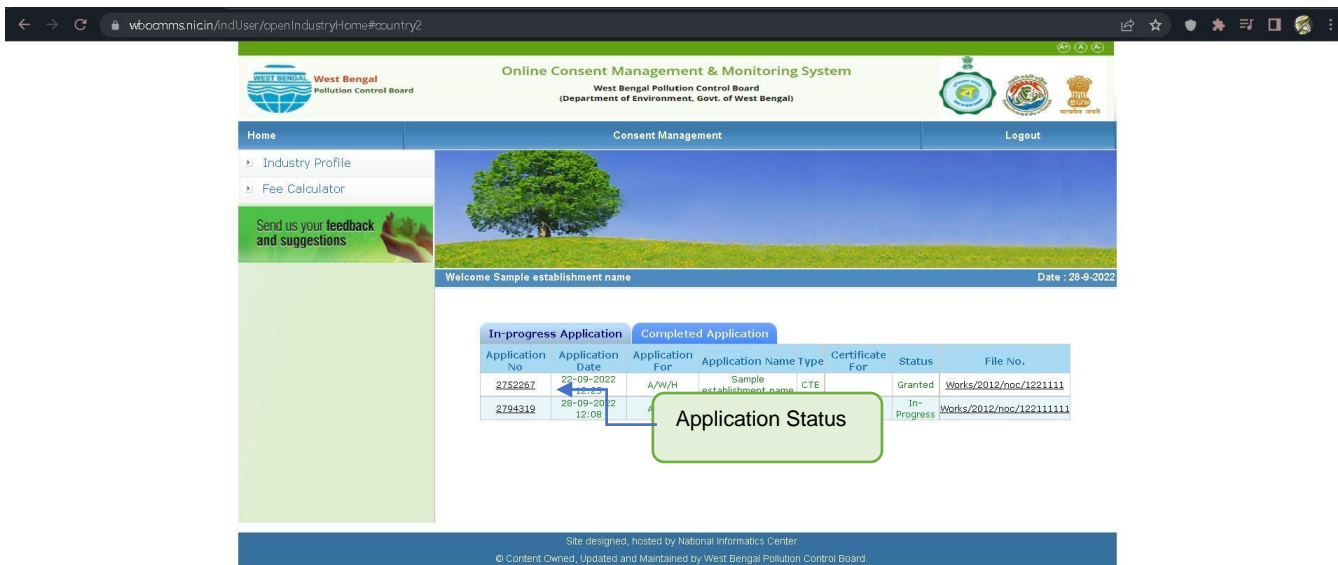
wbocmms.nic.in/indUser/openIndustryHome#country2

A+ A A-

WEST BENGAL West Bengal Pollution Control Board

Online Consent Management & Monitoring System
West Bengal Pollution Control Board
(Department of Environment, Govt. of West Bengal)

Home | Consent Management | Logout

Industry Profile
Fee Calculator

Send us your feedback and suggestions

Welcome Sample establishment name

Date : 28-9-2022

In-progress Application | Completed Application

| Application No | Application Date | Application For | Application Name | Type | Certificate For | Status | File No. |
|---|---|---|---|---|---|---|---|
| 2752267 | 22-09-2022 12:29 | A/W/H | Sample establishment name | CTE | | Granted | Works/2012/noc/1221111 |
| 2794319 | 28-09-2022 12:08 | A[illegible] | | | | In-Progress | Works/2012/noc/122111111 |

Application Status

Site designed, hosted by National Informatics Center
© Content Owned, Updated and Maintained by West Bengal Pollution Control Board.